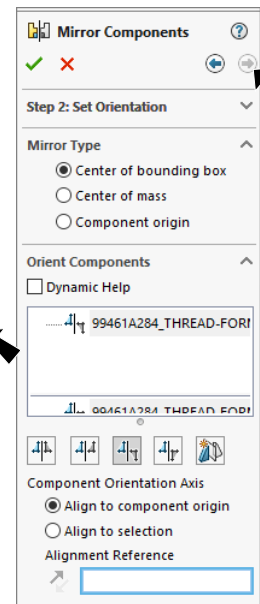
Mirror Components
?
Step 2: Set Orientation
Mirror Type
Center of bounding box
Center of mass
Component origin
Orient Components
Dynamic Help
99461A284_THREAD-FORI
99461A284_THREAD-FORI
Component Orientation Axis
Align to component origin
Align to selection
Alignment Reference